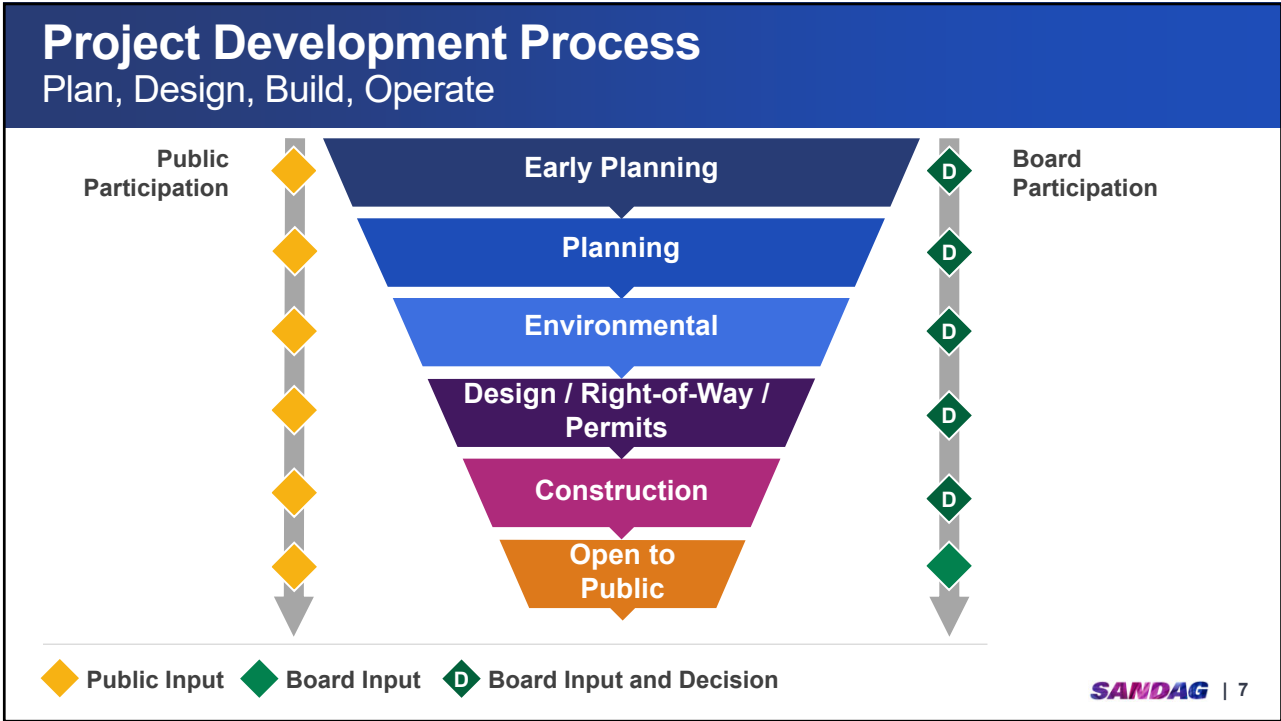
Project Development Process
Plan, Design, Build, Operate

Public Participation

Early Planning
Planning
Environmental
Design / Right-of-Way / Permits
Construction
Open to Public

D
D
D
D
D

Board Participation

Public Input
Board Input
D Board Input and Decision

SANDAG | 7